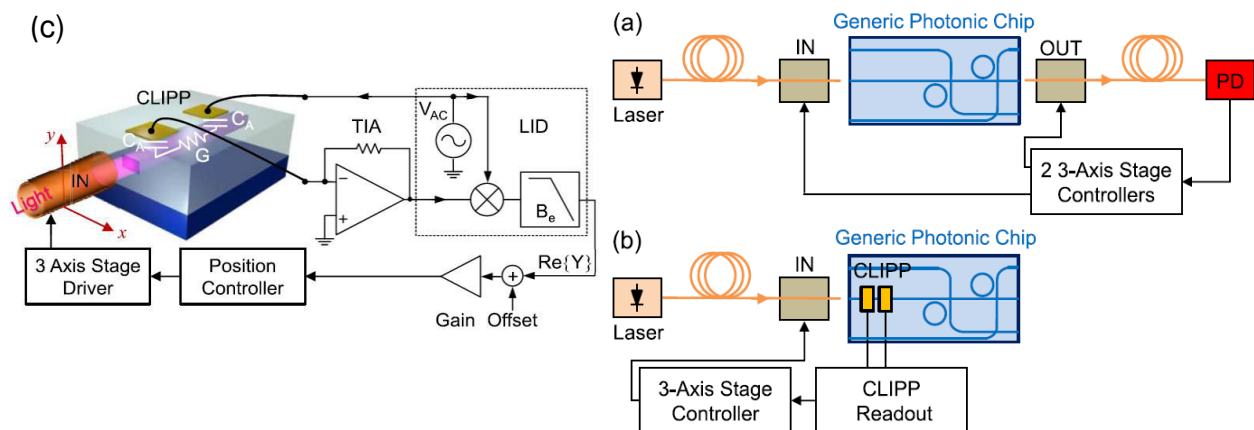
(c)

CLIPP

$C_A$

$C_A$

G

y

IN

Light

x

TIA

$V_{AC}$

LID

$B_e$

Re{Y}

Gain

Offset

3 Axis Stage Driver

Position Controller

(a)

Generic Photonic Chip

Laser

IN

OUT

PD

2 3-Axis Stage Controllers

(b)

Generic Photonic Chip

Laser

IN

CLIPP

3-Axis Stage Controller

CLIPP Readout